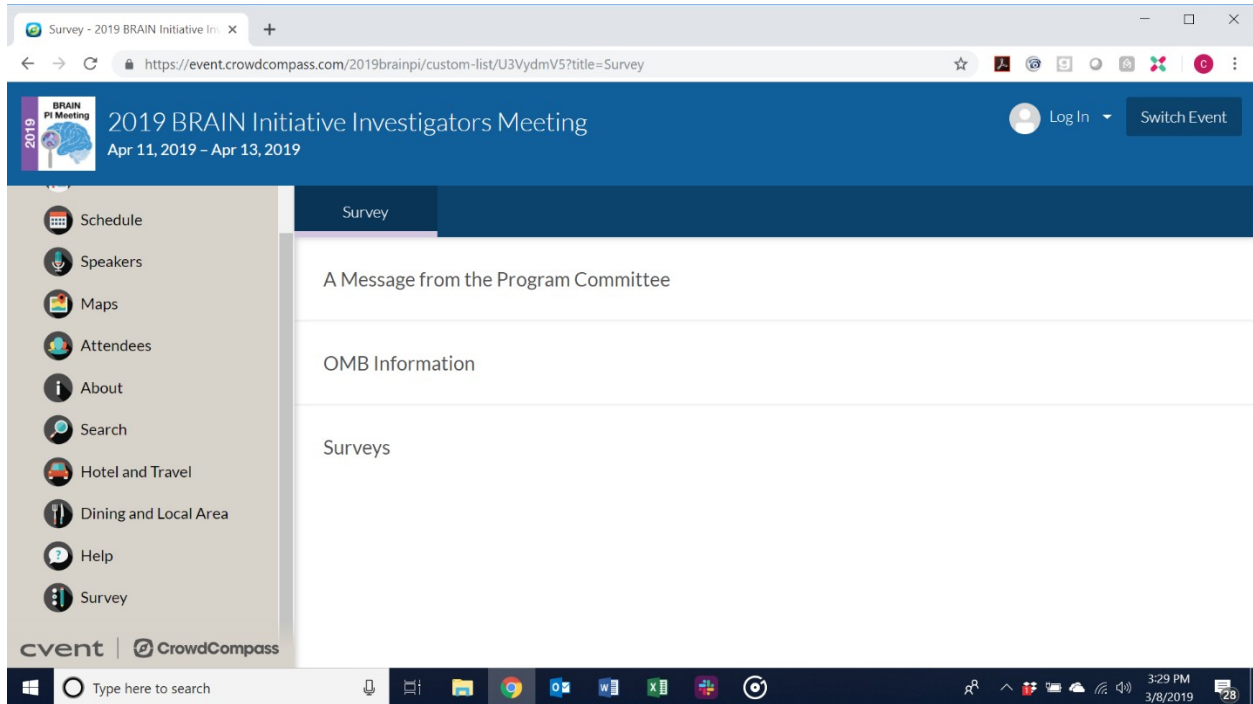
Survey - 2019 BRAIN Initiative In ×

https://event.crowdcompass.com/2019brainpi/custom-list/U3VydmV5?title=Survey

BRAIN PI Meeting 2019

2019 BRAIN Initiative Investigators Meeting
Apr 11, 2019 – Apr 13, 2019

Log In

Switch Event

Schedule
Speakers
Maps
Attendees
About
Search
Hotel and Travel
Dining and Local Area
Help
Survey

cvent | CrowdCompass

Survey

A Message from the Program Committee

OMB Information

Surveys

Type here to search

3:29 PM
3/8/2019

28